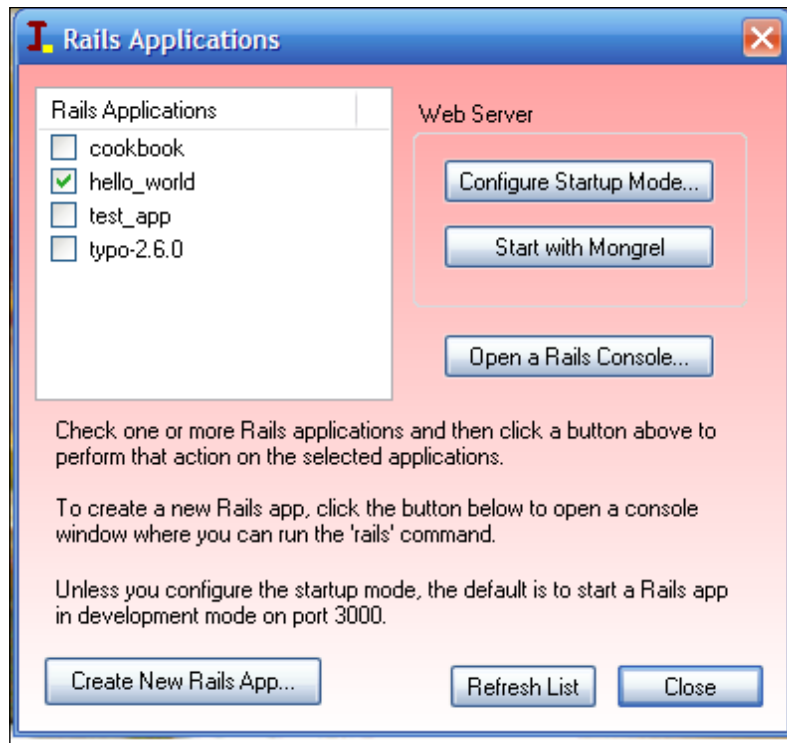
Rails Applications

Rails Applications
cookbook
hello_world
test_app
typo-2.6.0

Web Server

Configure Startup Mode...

Start with Mongrel

Open a Rails Console...

Check one or more Rails applications and then click a button above to perform that action on the selected applications.

To create a new Rails app, click the button below to open a console window where you can run the 'rails' command.

Unless you configure the startup mode, the default is to start a Rails app in development mode on port 3000.

Create New Rails App...

Refresh List

Close